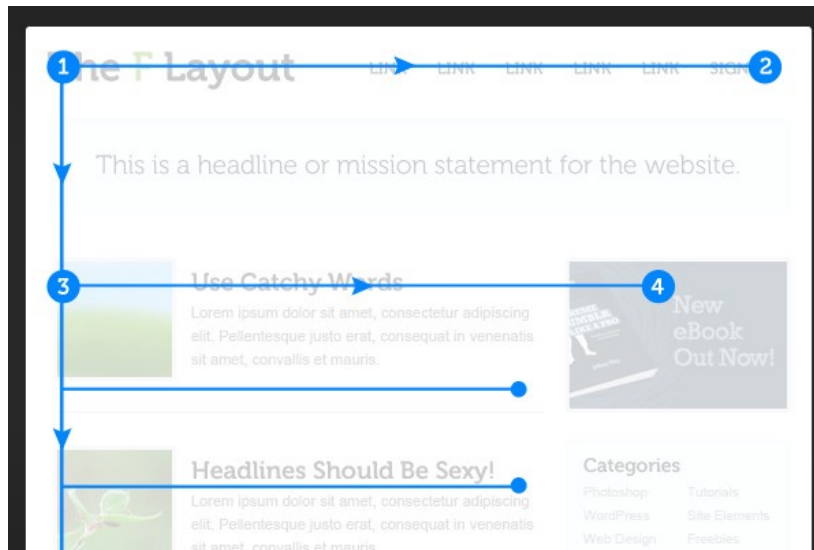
1 The F Layout LINK LINK LINK LINK LINK SIGN 2

This is a headline or mission statement for the website.

3 Use Catchy Words 4

Lorem ipsum dolor sit amet, consectetur adipiscing elit. Pellentesque justo erat, consequat in venenatis sit amet, convallis et mauris.

New eBook Out Now!

Headlines Should Be Sexy!

Lorem ipsum dolor sit amet, consectetur adipiscing elit. Pellentesque justo erat, consequat in venenatis sit amet, convallis et mauris.

Categories

Photoshop Tutorials
WordPress Site Elements
Web Design Freebies